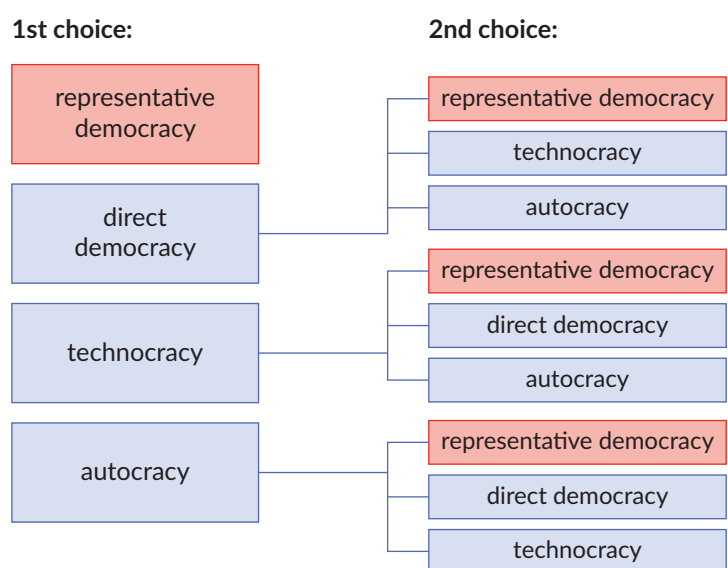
1st choice:

2nd choice:

representative democracy

direct democracy

representative democracy

technocracy

autocracy

technocracy

representative democracy

direct democracy

autocracy

autocracy

representative democracy

direct democracy

technocracy